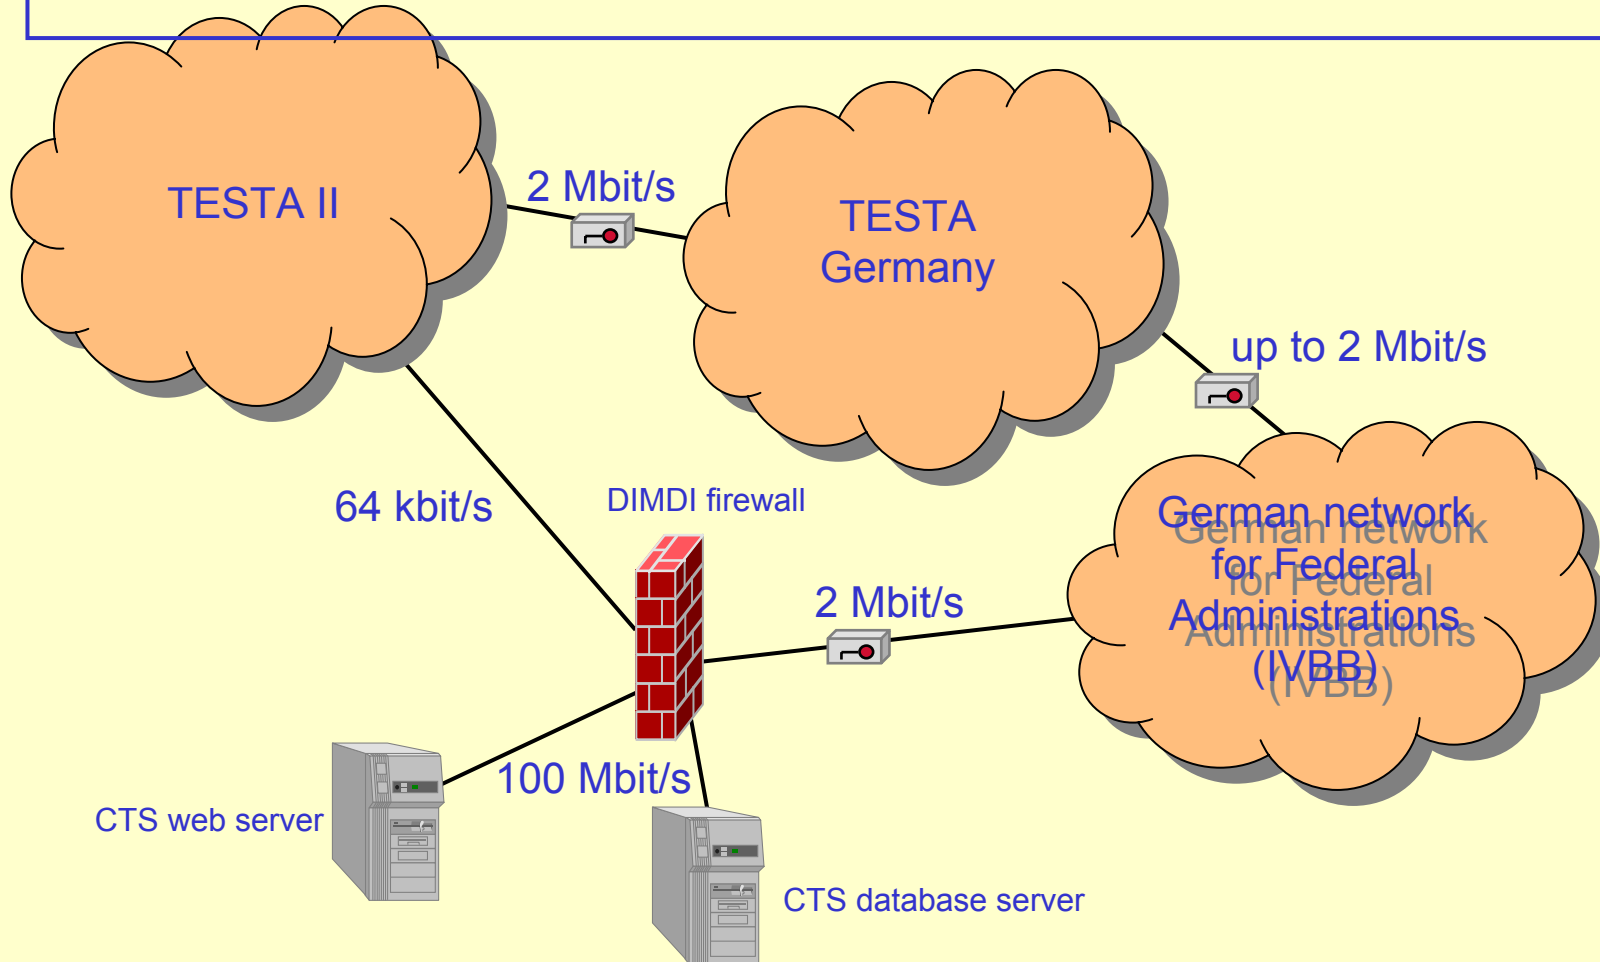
TESTA II

2 Mbit/s

TESTA Germany

up to 2 Mbit/s

64 kbit/s

DIMDI firewall

German network for Federal Administrations (IVBB)

German network for Federal Administrations (IVBB)

2 Mbit/s

100 Mbit/s

CTS web server

CTS database server